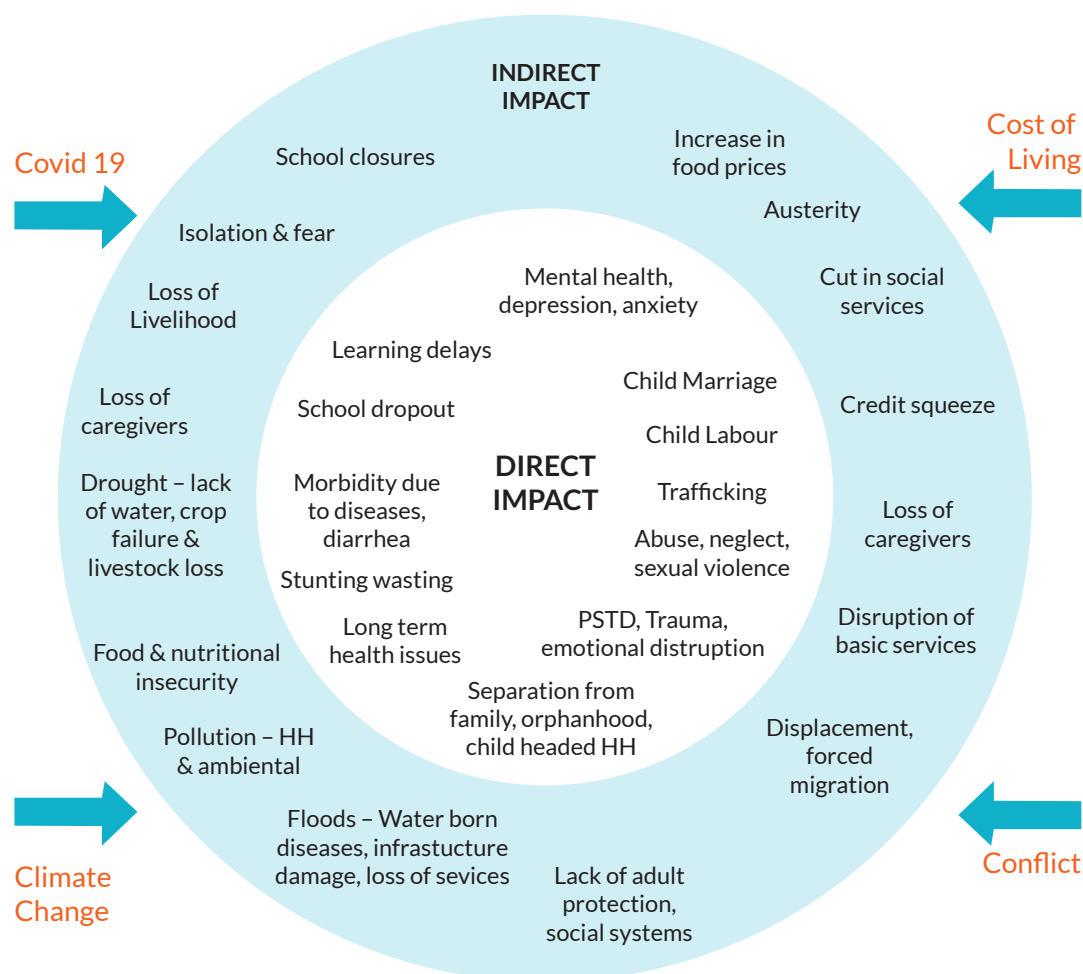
INDIRECT IMPACT

Covid 19

Cost of Living

School closures

Increase in food prices

Austerity

Isolation & fear

Loss of Livelihood

Cut in social services

Loss of caregivers

Credit squeeze

Drought – lack of water, crop failure & livestock loss

Loss of caregivers

Food & nutritional insecurity

Disruption of basic services

Pollution – HH & ambiental

Displacement, forced migration

Floods – Water born diseases, infrastucture damage, loss of sevices

Lack of adult protection, social systems

Climate Change

Conflict

Mental health, depression, anxiety

Learning delays

Child Marriage

School dropout

Child Labour

DIRECT IMPACT

Morbidity due to diseases, diarrhea

Trafficking

Abuse, neglect, sexual violence

Stunting wasting

Long term health issues

PSTD, Trauma, emotional distruption

Separation from family, orphanhood, child headed HH